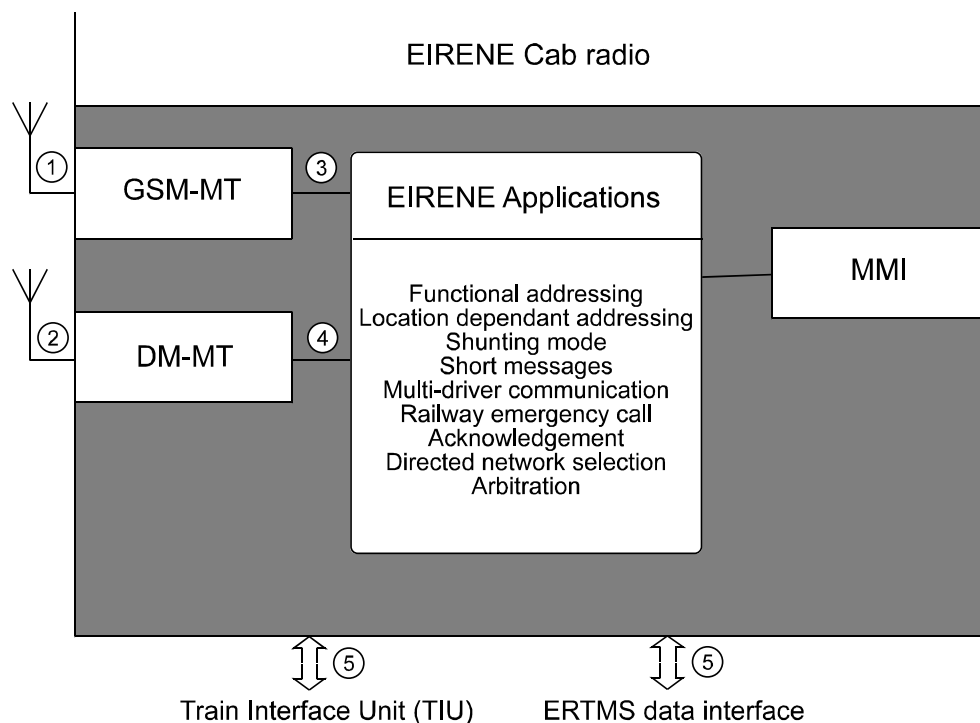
EIRENE Cab radio

1

GSM-MT

3

EIRENE Applications

2

DM-MT

4

Functional addressing
Location dependant addressing
Shunting mode
Short messages
Multi-driver communication
Railway emergency call
Acknowledgement
Directed network selection
Arbitration

MMI

5

5

Train Interface Unit (TIU)

ERTMS data interface